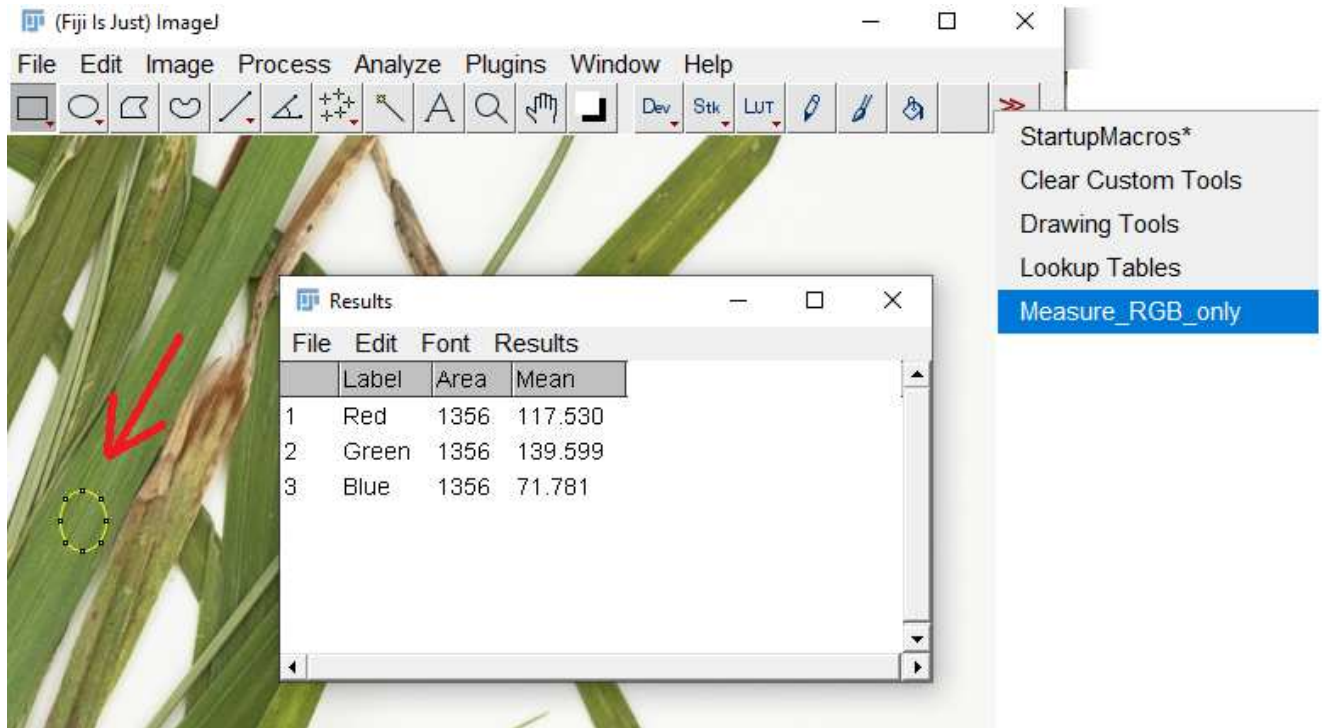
(Fiji Is Just) ImageJ

File Edit Image Process Analyze Plugins Window Help

Dev Stk LUT

StartupMacros*
Clear Custom Tools
Drawing Tools
Lookup Tables
Measure_RGB_only

Results

File Edit Font Results

| | Label | Area | Mean |
|---|---|---|---|
| 1 | Red | 1356 | 117.530 |
| 2 | Green | 1356 | 139.599 |
| 3 | Blue | 1356 | 71.781 |